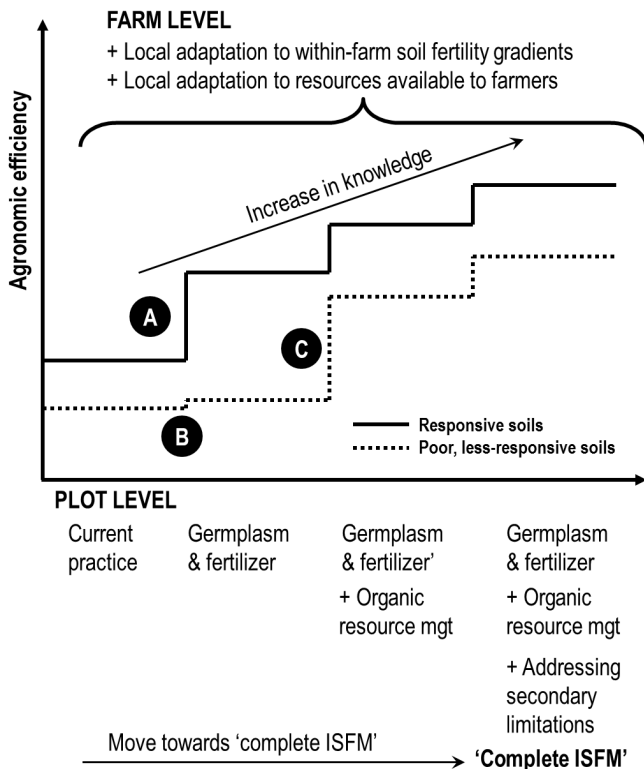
FARM LEVEL
+ Local adaptation to within-farm soil fertility gradients
+ Local adaptation to resources available to farmers

Agronomic efficiency

Increase in knowledge

A

B

C

Responsive soils
Poor, less-responsive soils

PLOT LEVEL

Current practice

Germplasm & fertilizer

Germplasm & fertilizer'
+ Organic resource mgt

Germplasm & fertilizer
+ Organic resource mgt
+ Addressing secondary limitations

Move towards 'complete ISFM'

'Complete ISFM'